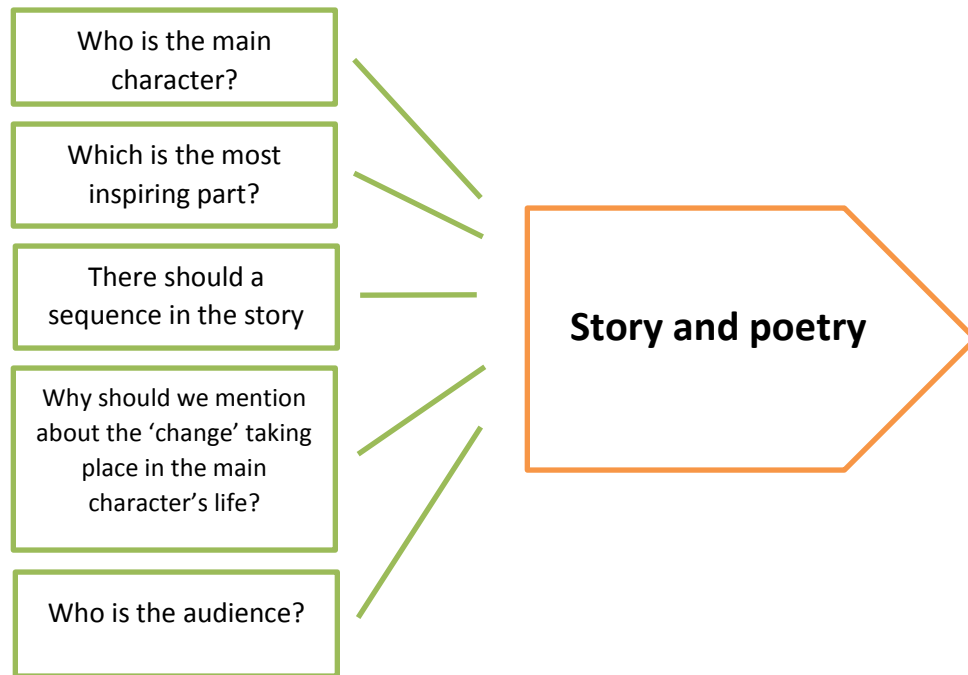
Who is the main character?

Which is the most inspiring part?

There should a sequence in the story

Why should we mention about the ‘change’ taking place in the main character’s life?

Who is the audience?

**Story and poetry**